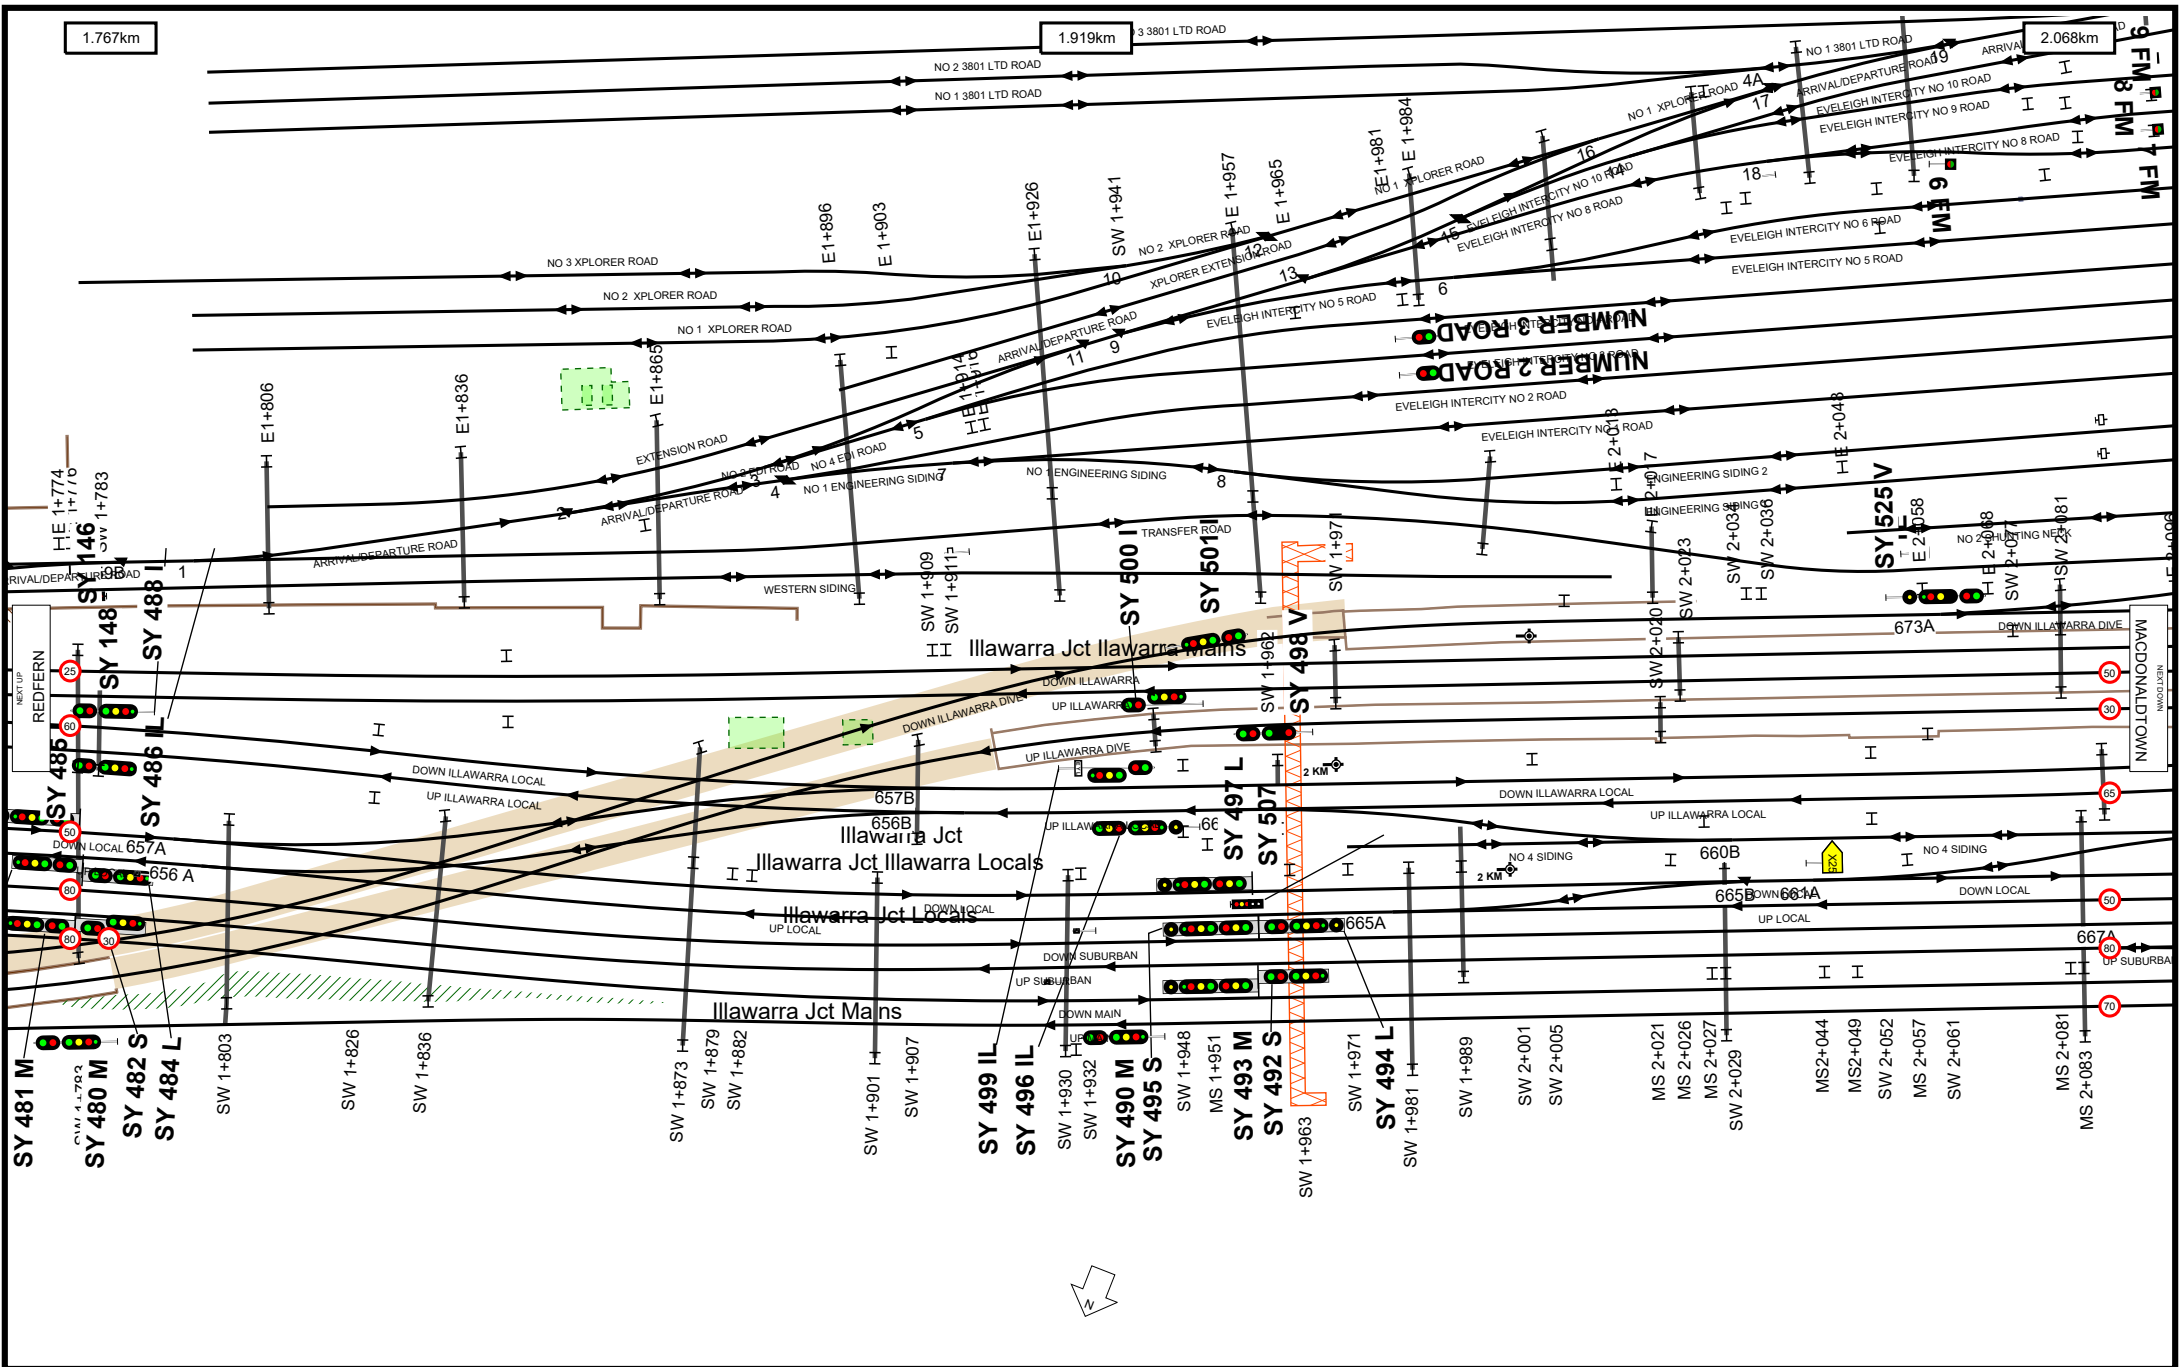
1.767km

1.919km

2.068km

NO 3 3801 LTD ROAD

NO 2 3801 LTD ROAD

NO 1 3801 LTD ROAD

NO 1 3801 LTD ROAD

ARRIVAL/DEPARTURE ROAD

EVELEIGH INTERCITY NO 10 ROAD

EVELEIGH INTERCITY NO 9 ROAD

EVELEIGH INTERCITY NO 8 ROAD

9 FM

8 FM

7 FM

6 FM

NO 1 XPLORER ROAD

4A

17

19

16

18

14

EVELEIGH INTERCITY NO 10 ROAD

EVELEIGH INTERCITY NO 8 ROAD

15

EVELEIGH INTERCITY NO 6 ROAD

EVELEIGH INTERCITY NO 5 ROAD

E1+981

E 1+984

NO 1 XPLORER ROAD

E 1+957

E 1+965

NO 2 XPLORER ROAD

12

XPLORER EXTENSION ROAD

13

6

EVELEIGH INTERCITY NO 5 ROAD

NUMBER 3 ROAD

NUMBER 2 ROAD

EVELEIGH INTERCITY NO 2 ROAD

EVELEIGH INTERCITY NO 1 ROAD

E1+896

E 1+903

E1+926

SW 1+941

10

NO 3 XPLORER ROAD

NO 2 XPLORER ROAD

NO 1 XPLORER ROAD

ARRIVAL/DEPARTURE ROAD

11

9

E1+806

E1+836

E1+865

EXTENSION ROAD

NO 3 EDI ROAD

NO 4 EDI ROAD

5

3

4

2

ARRIVAL/DEPARTURE ROAD

NO 1 ENGINEERING SIDING

7

NO 1 ENGINEERING SIDING

8

ENGINEERING SIDING 2

ENGINEERING SIDING 3

E 2+048

SY 525 V

E 2+058

E 2+068

SW 2+071

SW 2+081

NO 2 SHUNTING NECK

TRANSFER ROAD

ARRIVAL/DEPARTURE ROAD

WESTERN SIDING

HE 1+774

SW 1+783

SY 146

SY 148

SY 488 I

1

ARRIVAL/DEPARTURE ROAD

SW 1+909

SW 1+911

SY 500 I

SY 501 I

SW 1+971

SW 1+962

SY 498 V

SW 2+023

SW 2+036

SW 2+020

673A

DOWN ILLAWARRA DIVE

REDFERN

NEXT UP

MACDONALDTOWN

NEXT DOWN

25

60

50

30

Illawarra Jct Illawarra Mains

DOWN ILLAWARRA

UP ILLAWARRA

DOWN ILLAWARRA DIVE

UP ILLAWARRA DIVE

SY 485

SY 486 IL

DOWN ILLAWARRA LOCAL

UP ILLAWARRA LOCAL

657B

656B

Illawarra Jct

Illawarra Jct Illawarra Locals

SY 497 L

SY 507

2 KM

DOWN ILLAWARRA LOCAL

UP ILLAWARRA LOCAL

65

NO 4 SIDING

660B

NO 4 SIDING

2 KM

50

DOWN LOCAL 657A

656 A

80

UP ILLAWARRA

66

Illawarra Jct Locals

DOWN LOCAL

UP LOCAL

665B

DOWN LOCAL

661A

UP LOCAL

DOWN LOCAL

665A

667A

80

UP SUBURBAN

30

DOWN SUBURBAN

UP SUBURBAN

Illawarra Jct Mains

DOWN MAIN

70

SY 481 M

SW 1+783

SY 480 M

SY 482 S

SY 484 L

SW 1+803

SW 1+826

SW 1+836

SW 1+873

SW 1+879

SW 1+882

SW 1+901

SW 1+907

SY 499 IL

SY 496 IL

SW 1+930

SW 1+932

SY 490 M

SY 495 S

SW 1+948

MS 1+951

SY 493 M

SY 492 S

SW 1+963

SW 1+971

SY 494 L

SW 1+981

SW 1+989

SW 2+001

SW 2+005

MS 2+021

MS 2+026

MS 2+027

SW 2+029

MS2+044

MS2+049

SW 2+052

MS 2+057

SW 2+061

MS 2+081

MS 2+083

N